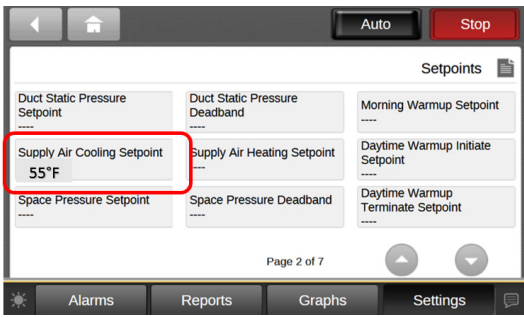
Auto
Stop

Setpoints

Duct Static Pressure Setpoint
----

Duct Static Pressure Deadband
----

Morning Warmup Setpoint
----

Supply Air Cooling Setpoint
55°F

Supply Air Heating Setpoint
----

Daytime Warmup Initiate Setpoint
----

Space Pressure Setpoint
----

Space Pressure Deadband
----

Daytime Warmup Terminate Setpoint
----

Page 2 of 7

Alarms
Reports
Graphs
Settings